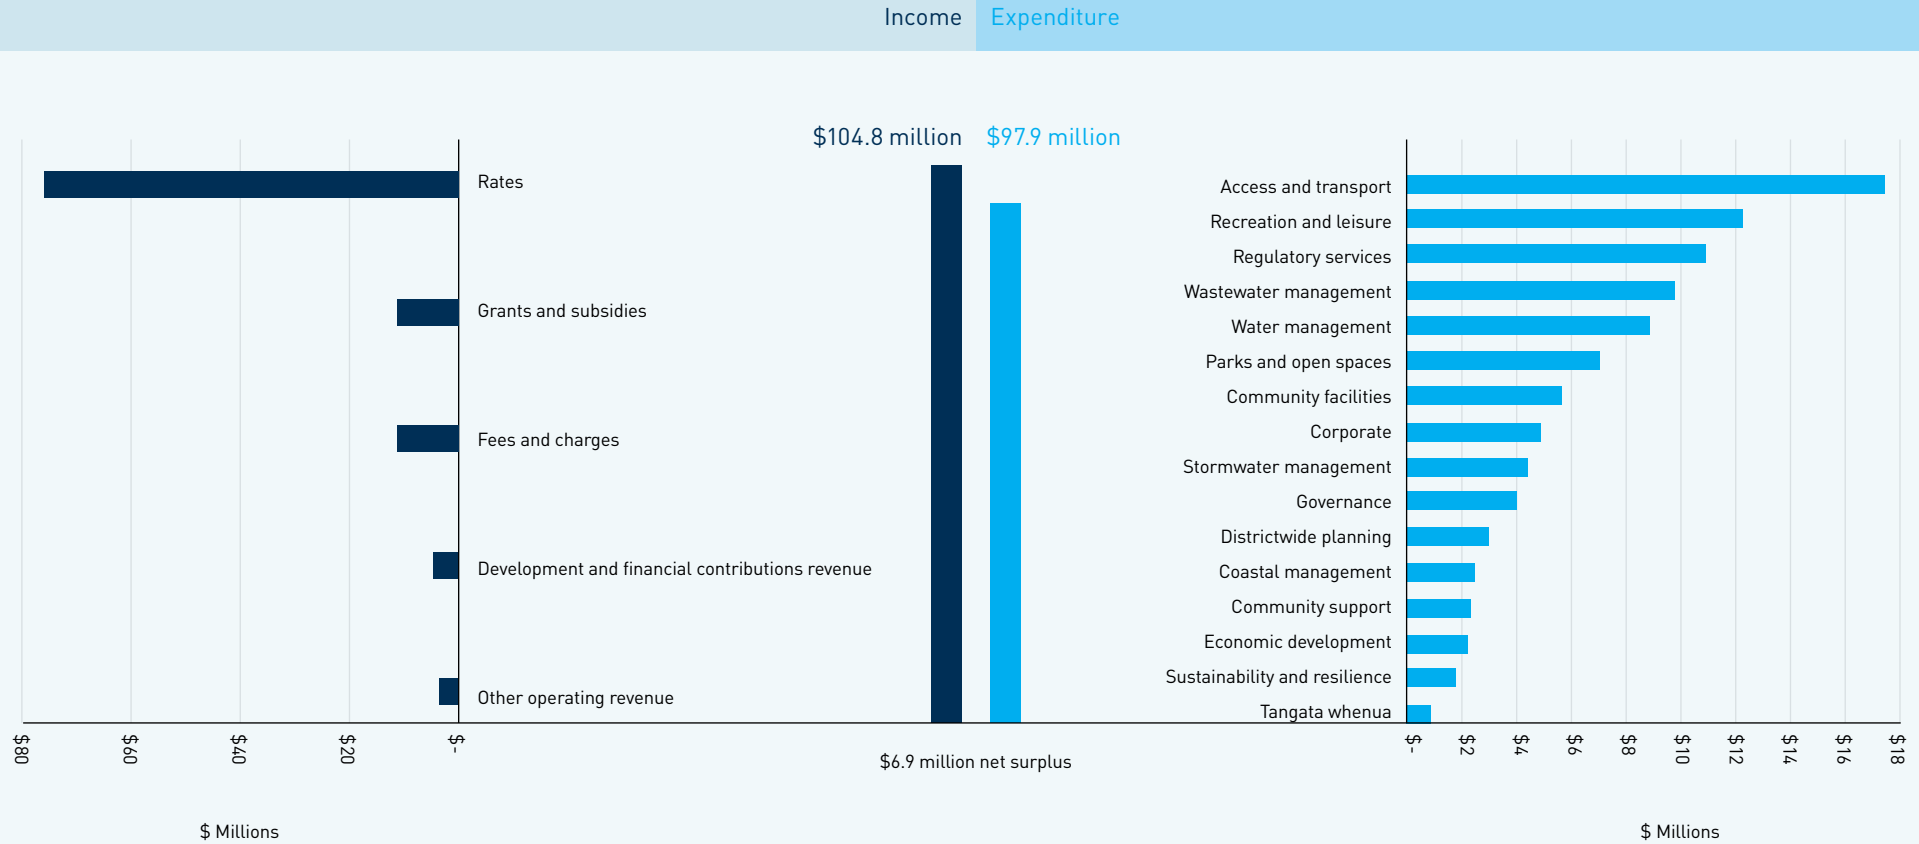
Income Expenditure

$104.8 million $97.9 million

Rates

Grants and subsidies

Fees and charges

Development and financial contributions revenue

Other operating revenue

$80 $60 $40 $20 $-

$ Millions

$6.9 million net surplus

Access and transport
Recreation and leisure
Regulatory services
Wastewater management
Water management
Parks and open spaces
Community facilities
Corporate
Stormwater management
Governance
Districtwide planning
Coastal management
Community support
Economic development
Sustainability and resilience
Tangata whenua

$- $2 $4 $6 $8 $10 $12 $14 $16 $18

$ Millions